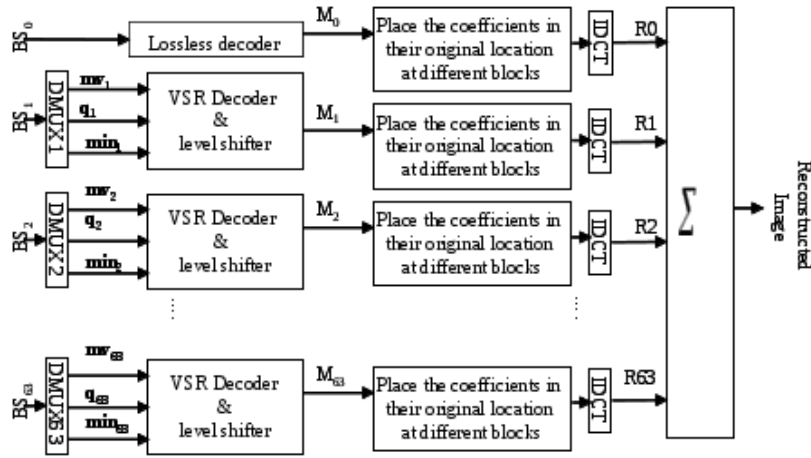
$BS_0$

Lossless decoder

$M_0$

Place the coefficients in their original location at different blocks

IDCT

R0

$BS_1$

DMUX1

$mv_1$

$q_1$

$min_1$

VSR Decoder & level shifter

$M_1$

Place the coefficients in their original location at different blocks

IDCT

R1

$BS_2$

DMUX2

$mv_2$

$q_2$

$min_2$

VSR Decoder & level shifter

$M_2$

Place the coefficients in their original location at different blocks

IDCT

R2

$BS_{63}$

DMUX63

$mv_{63}$

$q_{63}$

$min_{63}$

VSR Decoder & level shifter

$M_{63}$

Place the coefficients in their original location at different blocks

IDCT

R63

$\sum$

Reconstructed Image